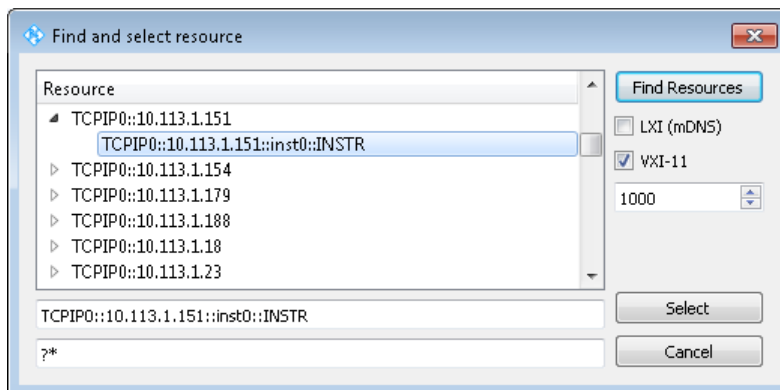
Find and select resource

Resource
TCPIP0::10.113.1.151
TCPIP0::10.113.1.151::inst0::INSTR
TCPIP0::10.113.1.154
TCPIP0::10.113.1.179
TCPIP0::10.113.1.188
TCPIP0::10.113.1.18
TCPIP0::10.113.1.23

Find Resources
LXI (mDNS)
VXI-11
1000

TCPIP0::10.113.1.151::inst0::INSTR
?*

Select
Cancel